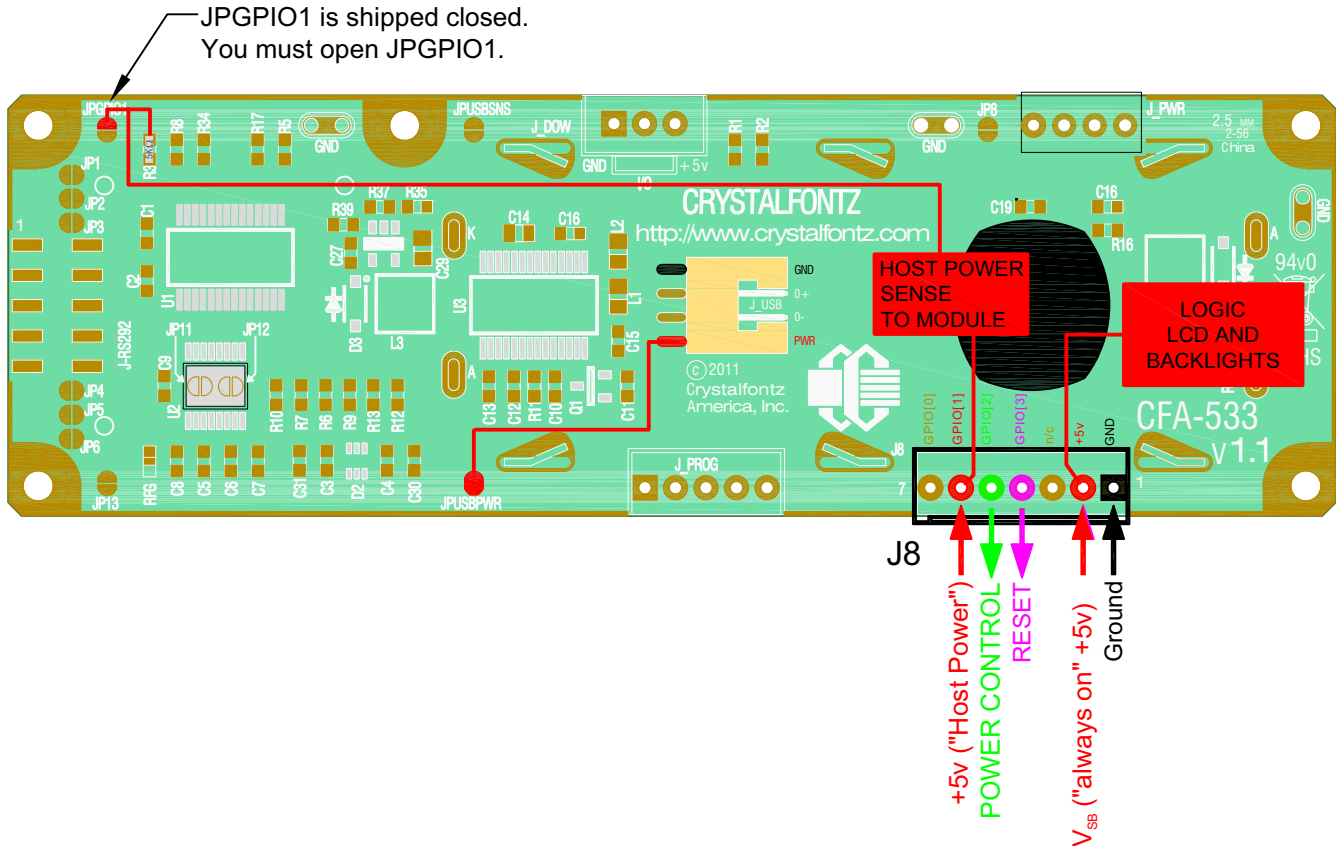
JPGPIO1 is shipped closed.
You must open JPGPIO1.

JPGPIO1 JPUSBSNS J_DOW JP8 J_PWR 2.5 MM 2-56 China
R3 R8 R34 R17 R5 GND GND +5v R1 R2 GND
JP1 JP2 JP3 C1 R37 R35 R39 C27 C29 K C14 C16 L2 CRYSTALFONTZ http://www.crystalfontz.com C19 C16 R16 A 94v0 GND
1 C2 U1 D3 L3 U3 L1 GND 0+ 0- J_USB PWR C15
HOST POWER SENSE TO MODULE
LOGIC LCD AND BACKLIGHTS
J-RS292 JP11 JP12 C9 U2 A R10 R7 R6 R9 R13 R12 C13 C12 R11 C10 Q1 C11 ©2011 Crystalfontz America, Inc.
JP4 JP5 JP6 CFA-533 v1.1
GPIO[0] GPIO[1] GPIO[2] GPIO[3] n/c +5v GND
J8 7 1
RFG C8 C5 C6 C7 C31 C3 D2 C4 C30 J_PROG
JP13 JPUSBPWR
J8
+5v ("Host Power")
POWER CONTROL
RESET
$V_{SB}$ ("always on" +5v)
Ground